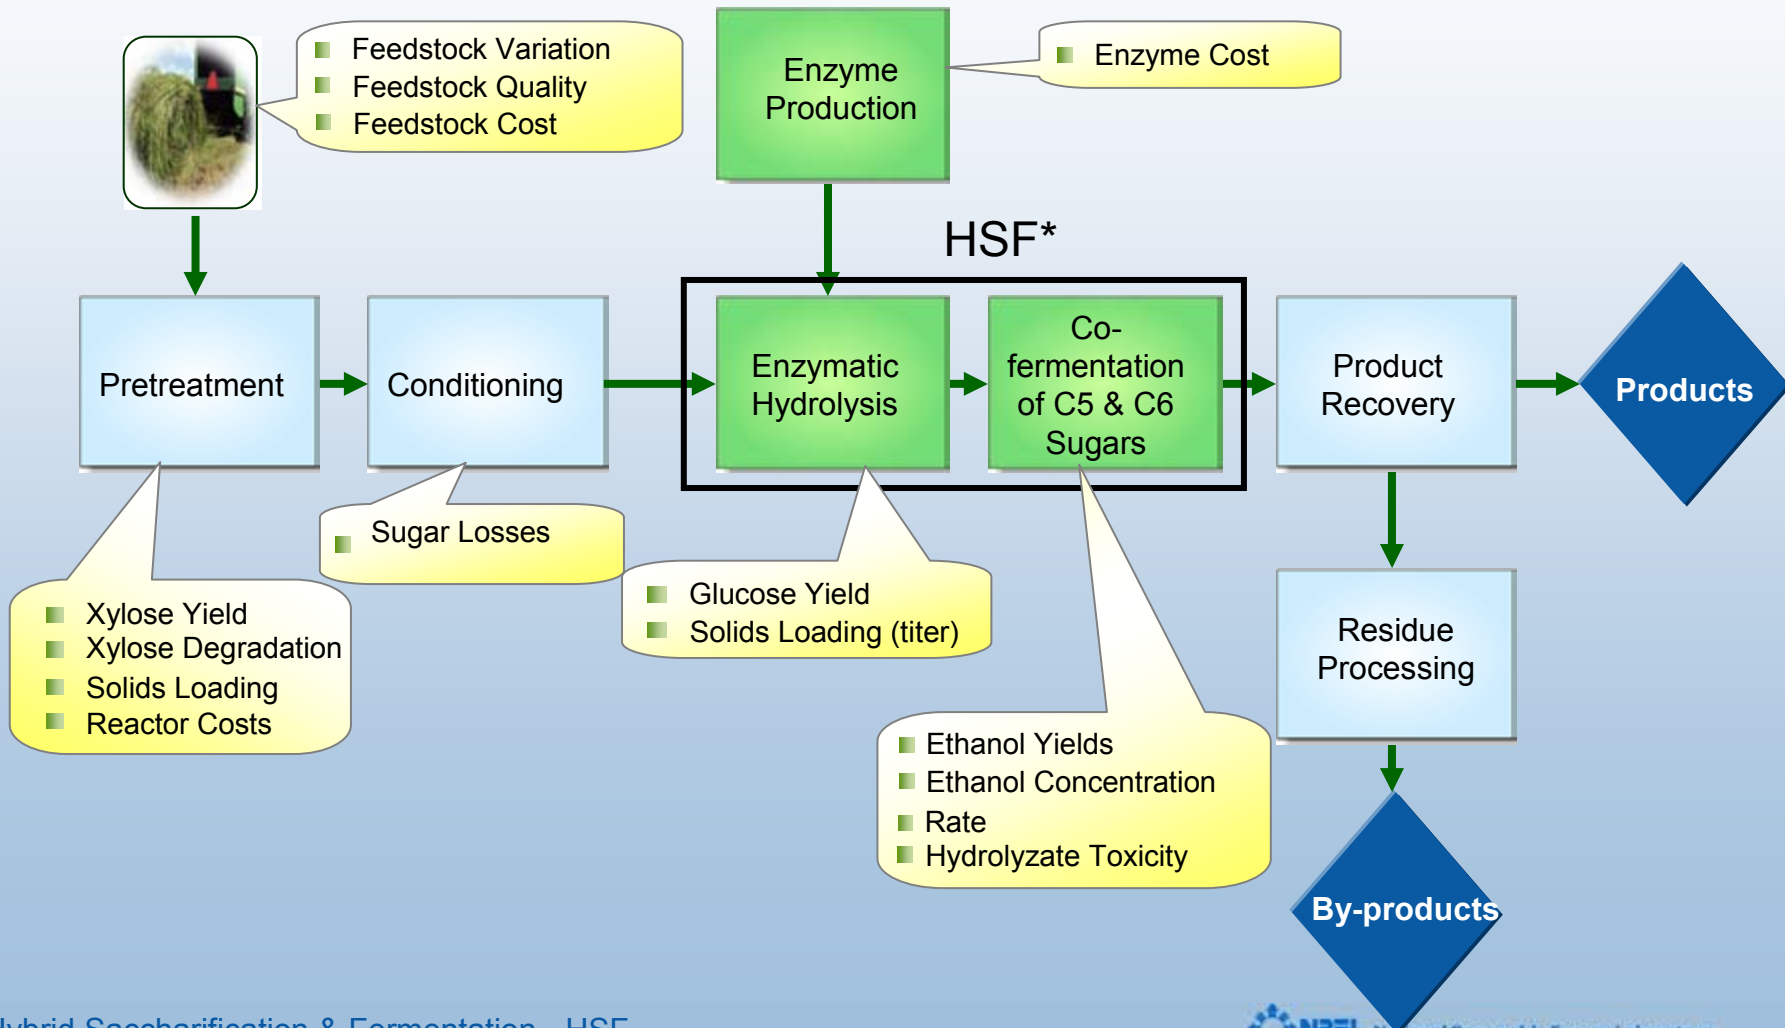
Feedstock Variation
Feedstock Quality
Feedstock Cost

Enzyme Production

Enzyme Cost

HSF*

Pretreatment

Conditioning

Enzymatic Hydrolysis

Co-fermentation of C5 & C6 Sugars

Product Recovery

Products

Sugar Losses

Xylose Yield
Xylose Degradation
Solids Loading
Reactor Costs

Glucose Yield
Solids Loading (titer)

Residue Processing

Ethanol Yields
Ethanol Concentration
Rate
Hydrolyzate Toxicity

By-products

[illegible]ybrid Saccharification & Fermentation - HSF

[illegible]